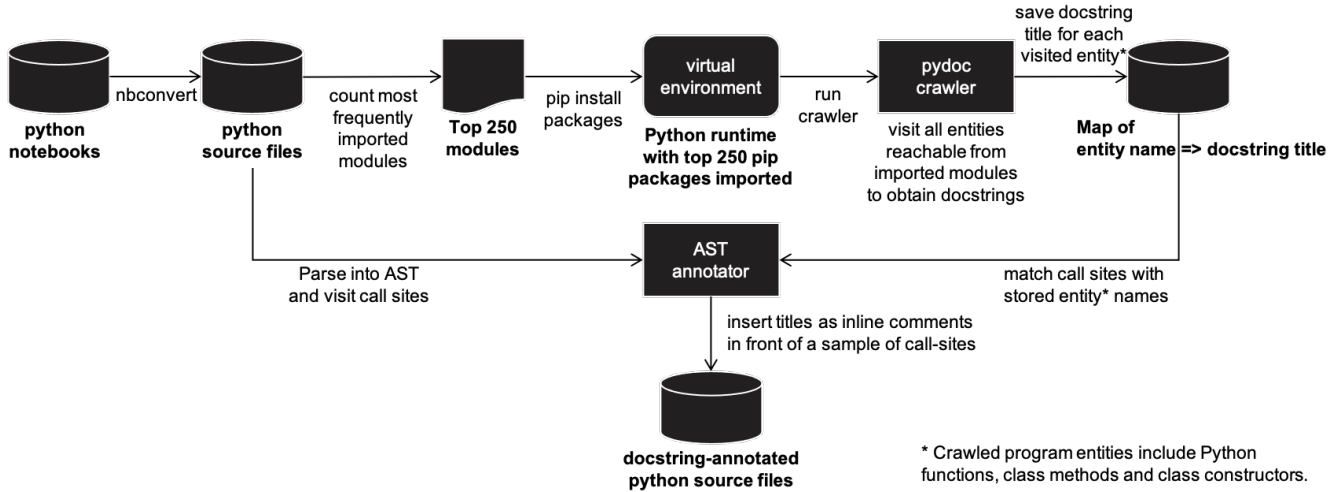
python notebooks

nbconvert

python source files

count most frequently imported modules

Top 250 modules

pip install packages

virtual environment

Python runtime with top 250 pip packages imported

run crawler

pydoc crawler

visit all entities reachable from imported modules to obtain docstrings

save docstring title for each visited entity*

Map of entity name => docstring title

Parse into AST and visit call sites

AST annotator

match call sites with stored entity* names

insert titles as inline comments in front of a sample of call-sites

docstring-annotated python source files

* Crawled program entities include Python functions, class methods and class constructors.